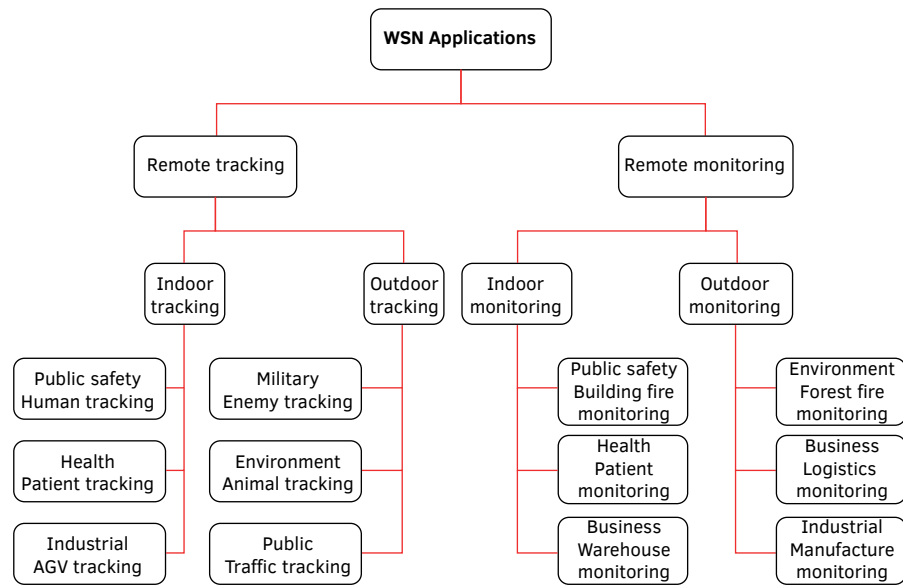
WSN Applications

Remote tracking

Indoor tracking

Public safety
Human tracking

Health
Patient tracking

Industrial
AGV tracking

Outdoor tracking

Military
Enemy tracking

Environment
Animal tracking

Public
Traffic tracking

Remote monitoring

Indoor monitoring

Public safety
Building fire monitoring

Health
Patient monitoring

Business
Warehouse monitoring

Outdoor monitoring

Environment
Forest fire monitoring

Business
Logistics monitoring

Industrial
Manufacture monitoring